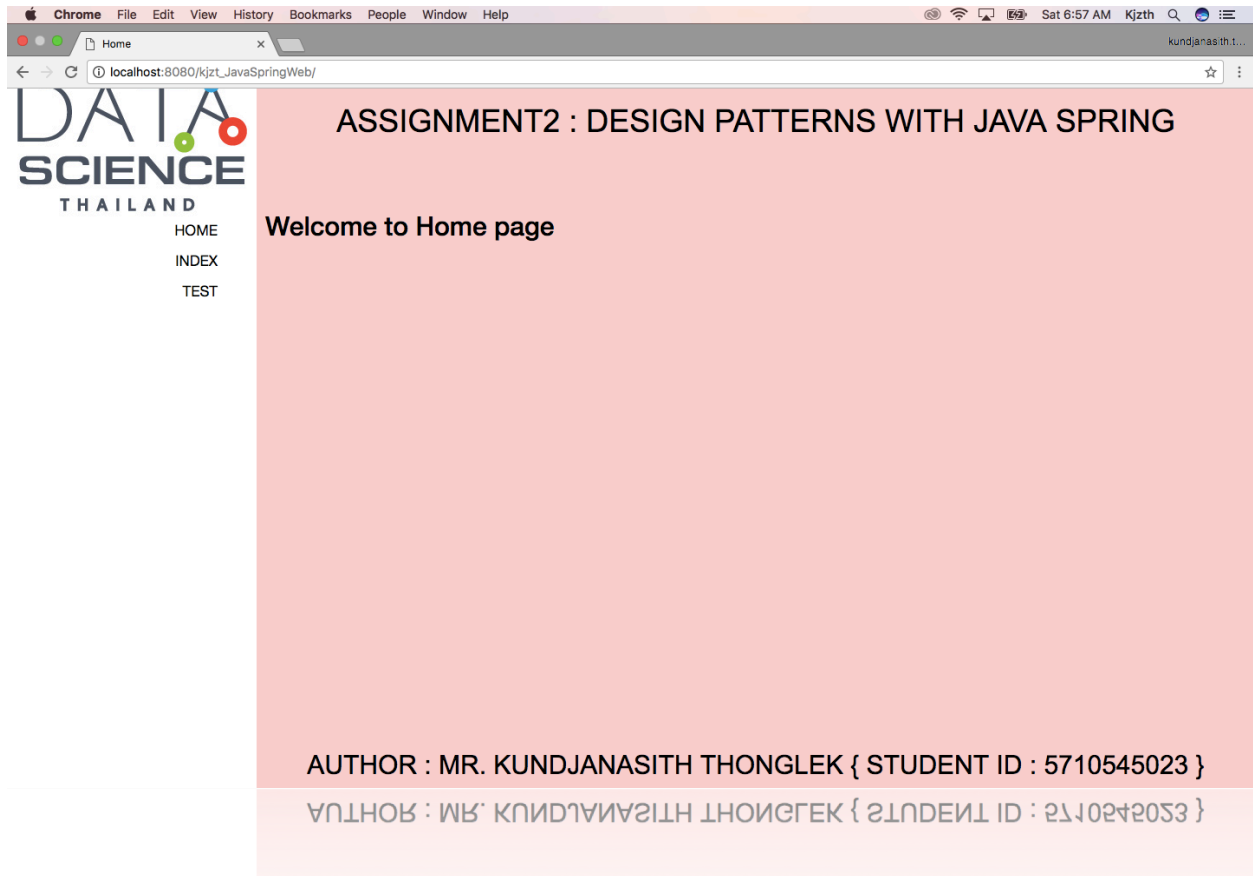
Chrome File Edit View History Bookmarks People Window Help
Sat 6:57 AM Kjzth

Home ×

kundjanasith.t...

localhost:8080/kjzt_JavaSpringWeb/

DATA
SCIENCE
THAILAND

HOME
INDEX
TEST

ASSIGNMENT2 : DESIGN PATTERNS WITH JAVA SPRING

Welcome to Home page

AUTHOR : MR. KUNDJANASITH THONGLEK { STUDENT ID : 5710545023 }